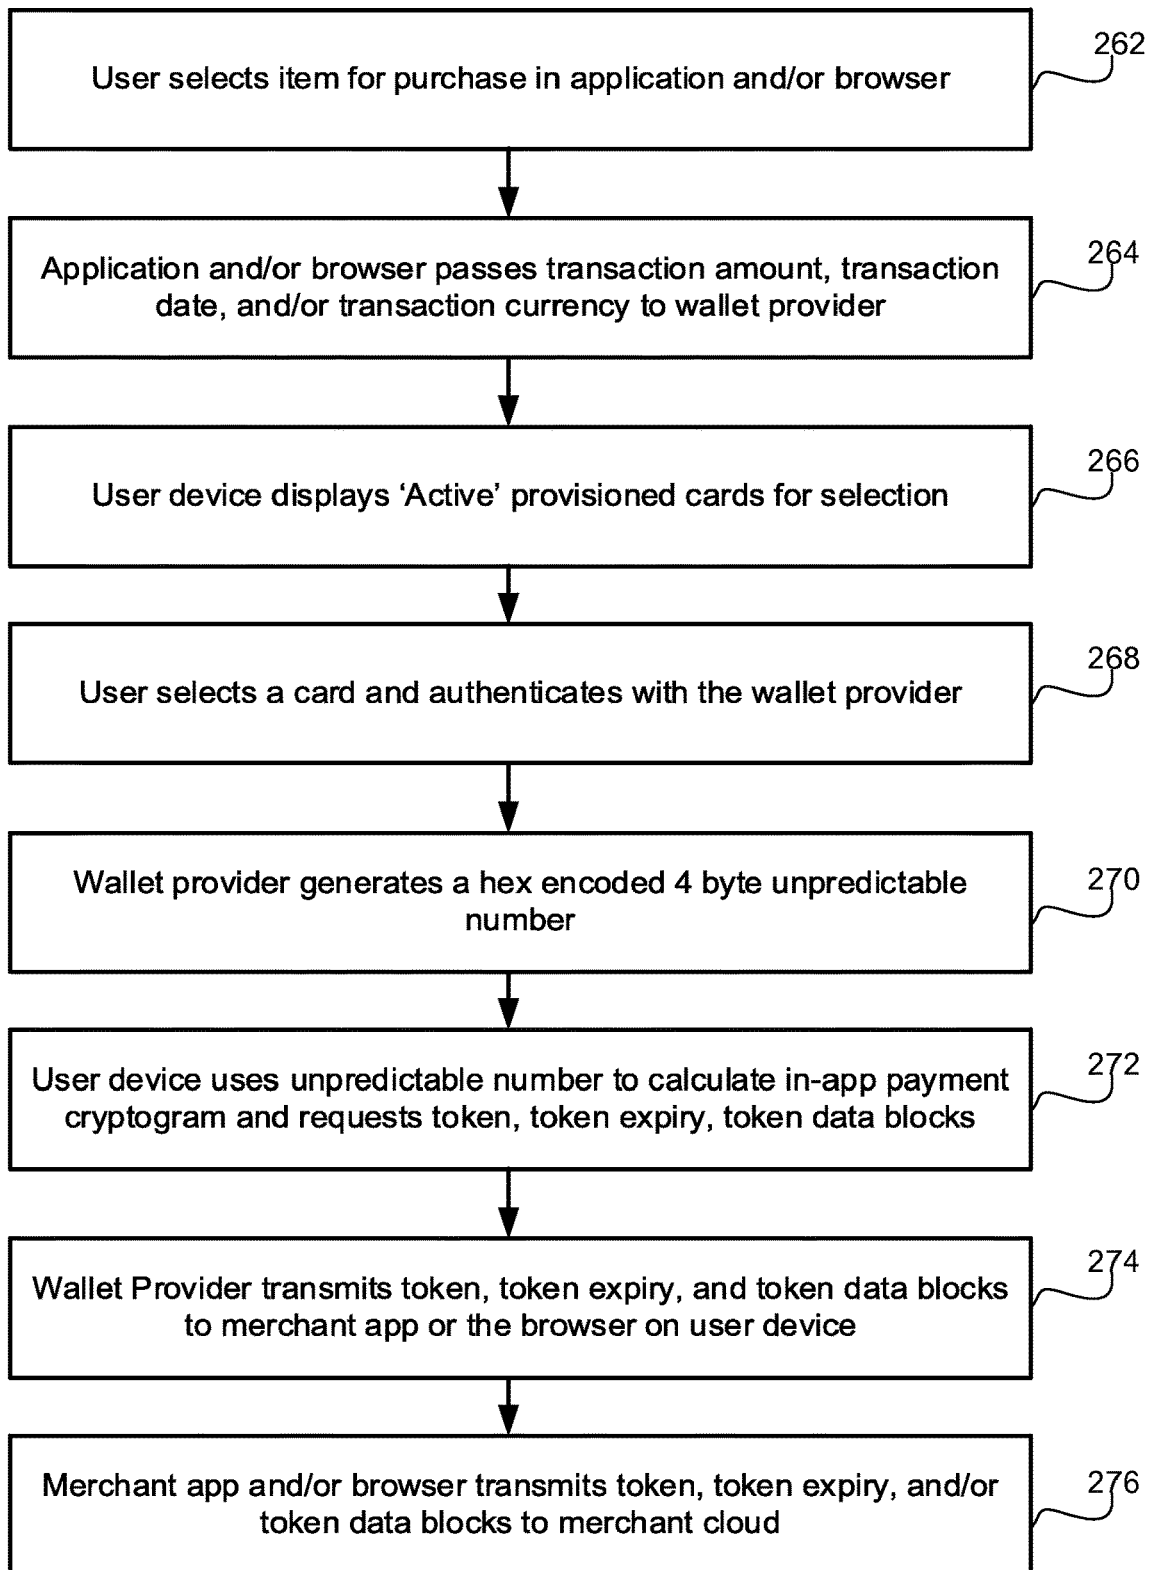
User selects item for purchase in application and/or browser

262

Application and/or browser passes transaction amount, transaction date, and/or transaction currency to wallet provider

264

User device displays ‘Active’ provisioned cards for selection

266

User selects a card and authenticates with the wallet provider

268

Wallet provider generates a hex encoded 4 byte unpredictable number

270

User device uses unpredictable number to calculate in-app payment cryptogram and requests token, token expiry, token data blocks

272

Wallet Provider transmits token, token expiry, and token data blocks to merchant app or the browser on user device

274

Merchant app and/or browser transmits token, token expiry, and/or token data blocks to merchant cloud

276